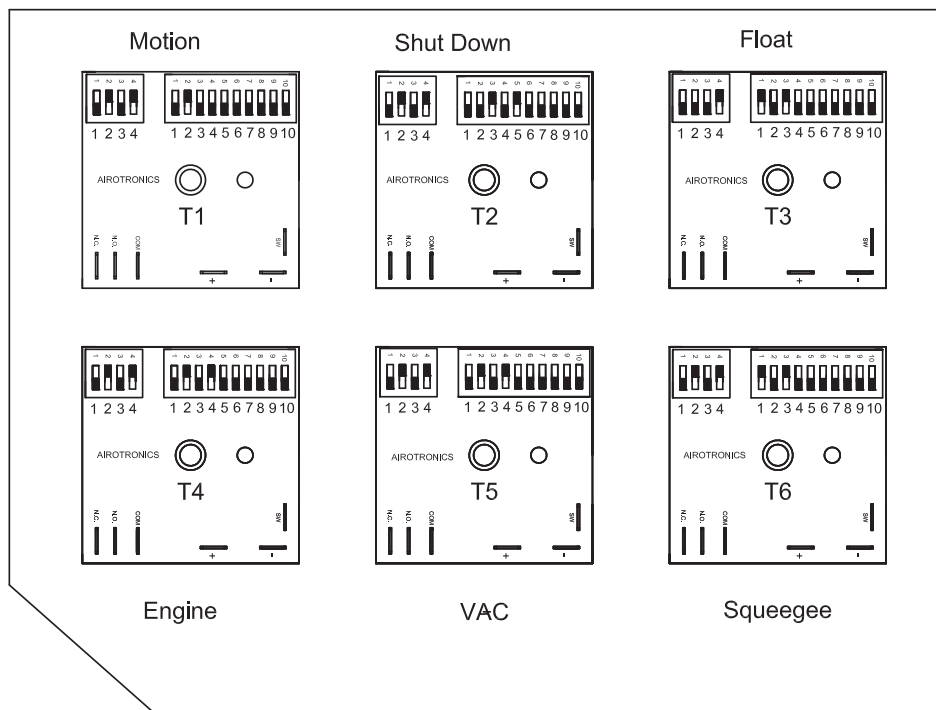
Motion

1 2 3 4
1 2 3 4
1 2 3 4 5 6 7 8 9 10
1 2 3 4 5 6 7 8 9 10
AIROTRONICS
T1
N.C.
N.O.
COM
SW
+
-

Shut Down

1 2 3 4
1 2 3 4
1 2 3 4 5 6 7 8 9 10
1 2 3 4 5 6 7 8 9 10
AIROTRONICS
T2
N.C.
N.O.
COM
SW
+
-

Float

1 2 3 4
1 2 3 4
1 2 3 4 5 6 7 8 9 10
1 2 3 4 5 6 7 8 9 10
AIROTRONICS
T3
N.C.
N.O.
COM
SW
+
-

1 2 3 4
1 2 3 4
1 2 3 4 5 6 7 8 9 10
1 2 3 4 5 6 7 8 9 10
AIROTRONICS
T4
N.C.
N.O.
COM
SW
+
-

1 2 3 4
1 2 3 4
1 2 3 4 5 6 7 8 9 10
1 2 3 4 5 6 7 8 9 10
AIROTRONICS
T5
N.C.
N.O.
COM
SW
+
-

1 2 3 4
1 2 3 4
1 2 3 4 5 6 7 8 9 10
1 2 3 4 5 6 7 8 9 10
AIROTRONICS
T6
N.C.
N.O.
COM
SW
+
-

Engine

VAC

Squeegee